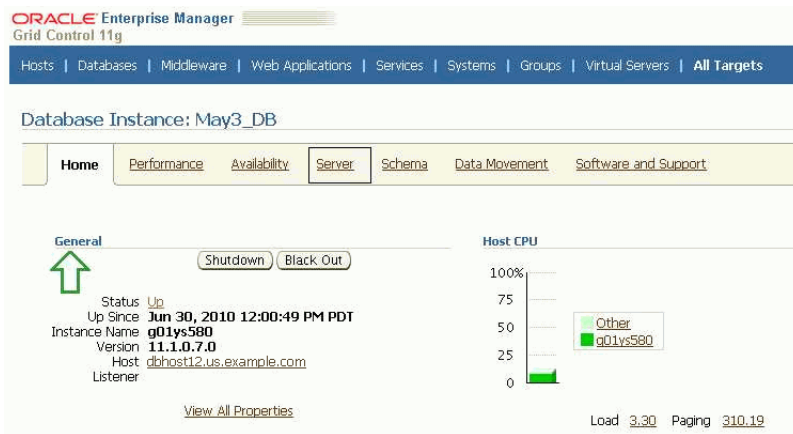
ORACLE Enterprise Manager
Grid Control 11g

Hosts | Databases | Middleware | Web Applications | Services | Systems | Groups | Virtual Servers | All Targets

Database Instance: May3_DB

Home Performance Availability Server Schema Data Movement Software and Support

General

Shutdown Black Out

Status Up
Up Since Jun 30, 2010 12:00:49 PM PDT
Instance Name g01ys580
Version 11.1.0.7.0
Host dbhost12.us.example.com
Listener

View All Properties

Host CPU

100%
75
50
25
0

Other
g01ys580

Load 3.30 Paging 310.19